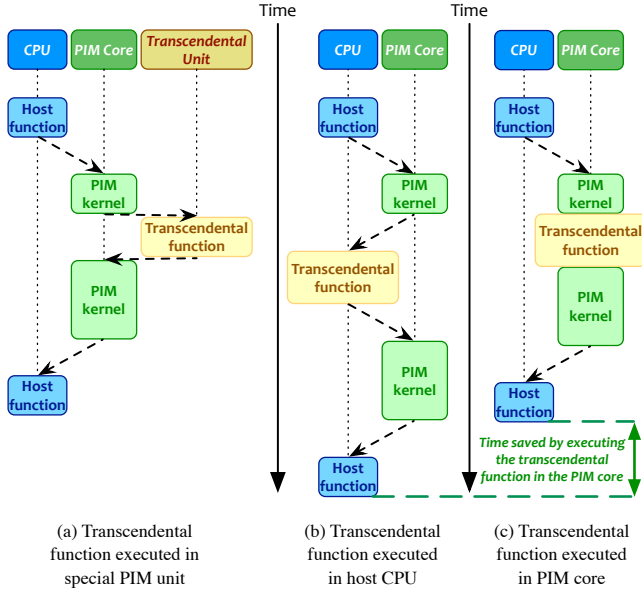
Time

Time

CPU

PIM Core

Transcendental Unit

Host function

PIM kernel

Transcendental function

PIM kernel

Host function

(a) Transcendental function executed in special PIM unit

CPU

PIM Core

Host function

PIM kernel

Transcendental function

PIM kernel

Host function

(b) Transcendental function executed in host CPU

CPU

PIM Core

Host function

PIM kernel

Transcendental function

PIM kernel

Host function

Time saved by executing the transcendental function in the PIM core

(c) Transcendental function executed in PIM core